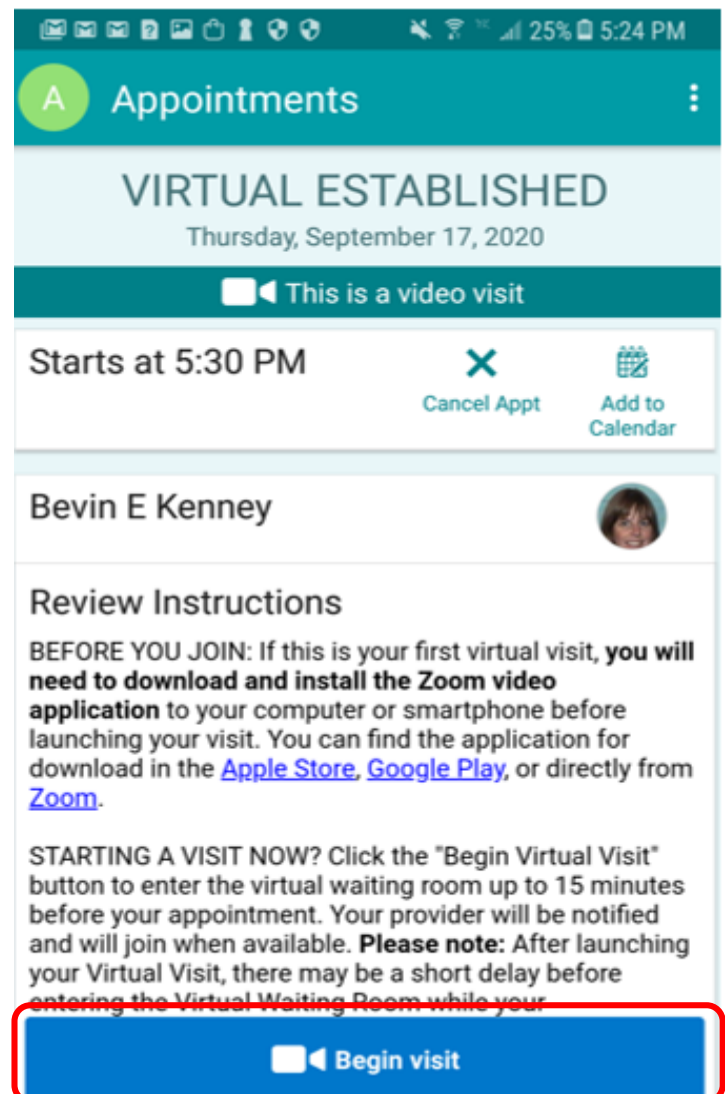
25% 5:24 PM

A Appointments

VIRTUAL ESTABLISHED
Thursday, September 17, 2020

This is a video visit

Starts at 5:30 PM

Cancel Appt

Add to Calendar

Bevin E Kenney

Review Instructions

BEFORE YOU JOIN: If this is your first virtual visit, **you will need to download and install the Zoom video application** to your computer or smartphone before launching your visit. You can find the application for download in the Apple Store, Google Play, or directly from Zoom.

STARTING A VISIT NOW? Click the "Begin Virtual Visit" button to enter the virtual waiting room up to 15 minutes before your appointment. Your provider will be notified and will join when available. **Please note:** After launching your Virtual Visit, there may be a short delay before entering the Virtual Waiting Room while your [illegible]

Begin visit